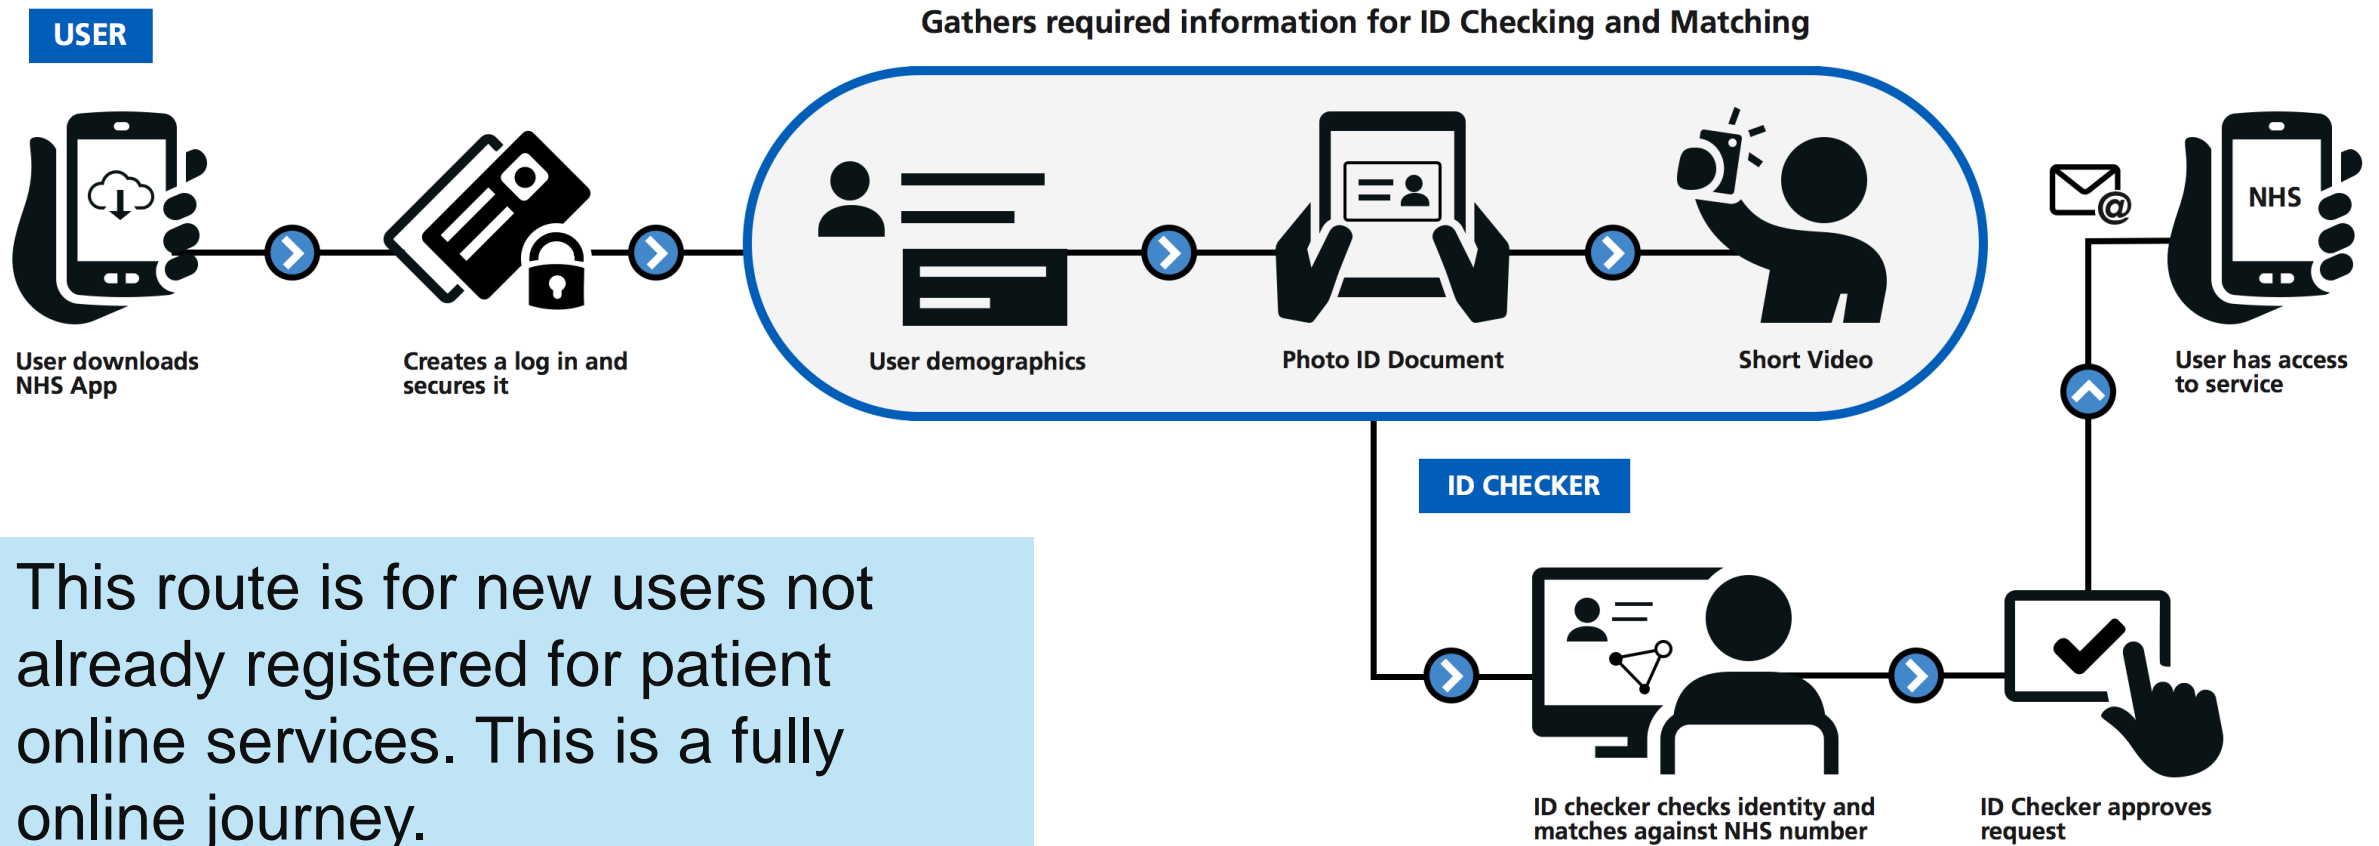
USER

Gathers required information for ID Checking and Matching

User downloads NHS App

Creates a log in and secures it

User demographics

Photo ID Document

Short Video

NHS

User has access to service

ID CHECKER

This route is for new users not already registered for patient online services. This is a fully online journey.

ID checker checks identity and matches against NHS number

ID Checker approves request